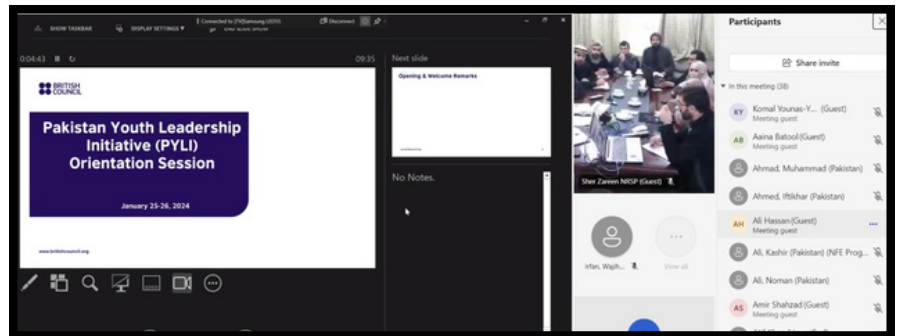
SHOW TASKBAR
DISPLAY SETTINGS
Connected to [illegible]
END SLIDE SHOW
Disconnect
0:04:43
09:35
BRITISH COUNCIL
Pakistan Youth Leadership Initiative (PYLI) Orientation Session
January 25-26, 2024
www.britishcouncil.org
Next slide
Opening & Welcome Remarks
No Notes.
Sher Zaman NRSP (Guest)
Irfan, Wajih...
View all
Participants
Share invite
In this meeting (38)
KY Komal Younas-Y... (Guest)
Meeting guest
AB Aaina Batool (Guest)
Meeting guest
Ahmad, Muhammad (Pakistan)
Ahmed, Iftikhar (Pakistan)
AH Ali Hassan (Guest)
Meeting guest
Ali, Kashir (Pakistan) (NFE Prog...
Ali, Noman (Pakistan)
AS Amir Shahzad (Guest)
Meeting guest